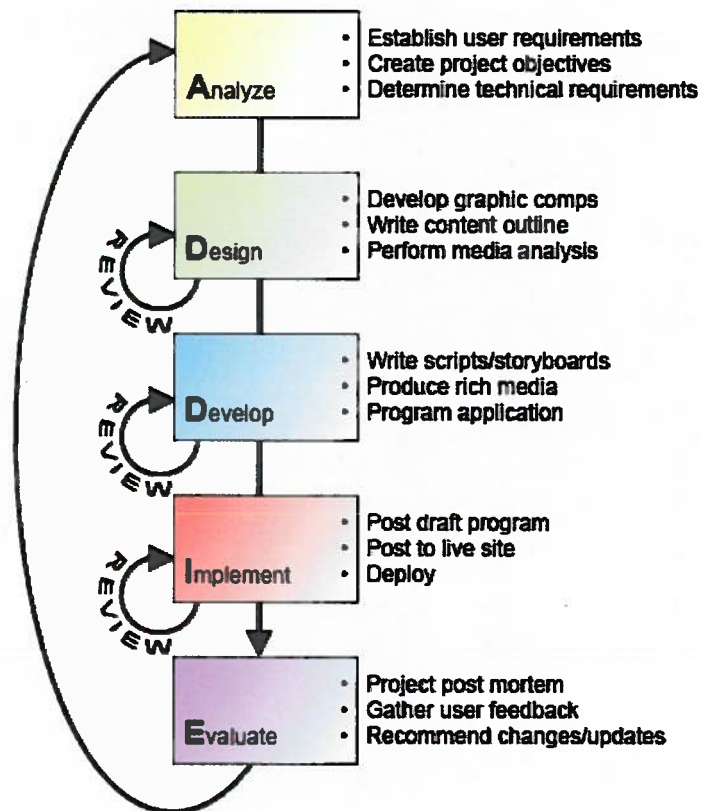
Analyze
• Establish user requirements
• Create project objectives
• Determine technical requirements

REVIEW
Design
• Develop graphic comps
• Write content outline
• Perform media analysis

REVIEW
Develop
• Write scripts/storyboards
• Produce rich media
• Program application

REVIEW
Implement
• Post draft program
• Post to live site
• Deploy

Evaluate
• Project post mortem
• Gather user feedback
• Recommend changes/updates